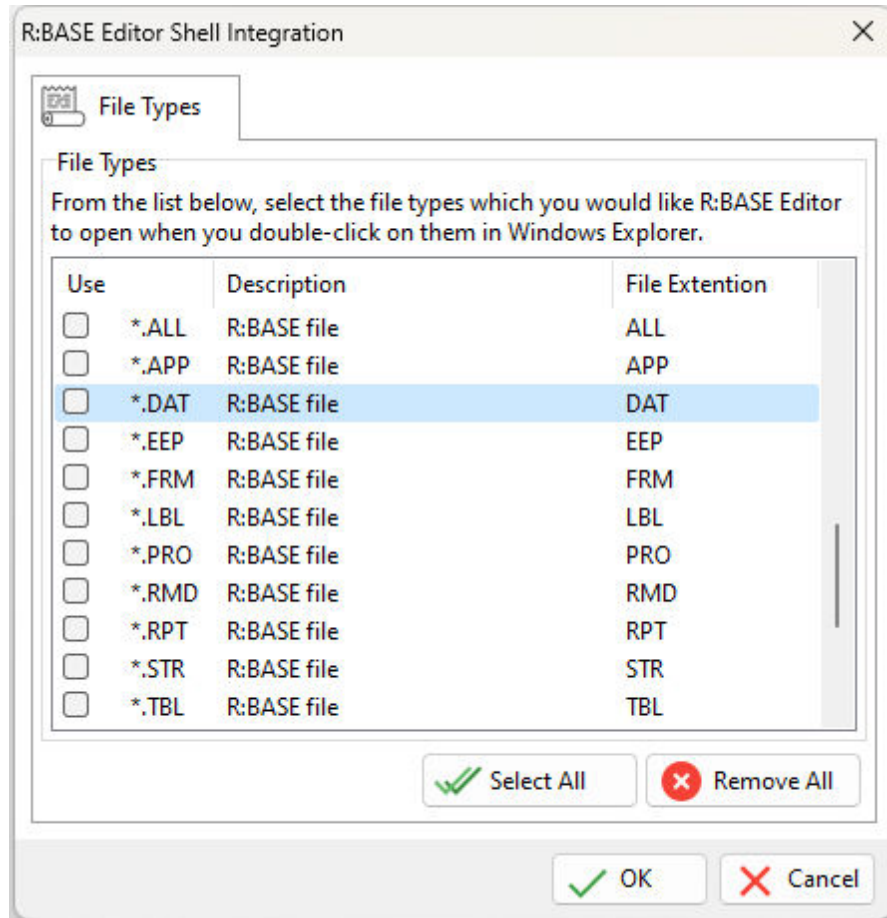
R:BASE Editor Shell Integration

File Types

File Types

From the list below, select the file types which you would like R:BASE Editor to open when you double-click on them in Windows Explorer.

| Use | | Description | File Extention |
|---|---|---|---|
| | *.ALL | R:BASE file | ALL |
| | *.APP | R:BASE file | APP |
| | *.DAT | R:BASE file | DAT |
| | *.EEP | R:BASE file | EEP |
| | *.FRM | R:BASE file | FRM |
| | *.LBL | R:BASE file | LBL |
| | *.PRO | R:BASE file | PRO |
| | *.RMD | R:BASE file | RMD |
| | *.RPT | R:BASE file | RPT |
| | *.STR | R:BASE file | STR |
| | *.TBL | R:BASE file | TBL |

Select All
Remove All

OK
Cancel